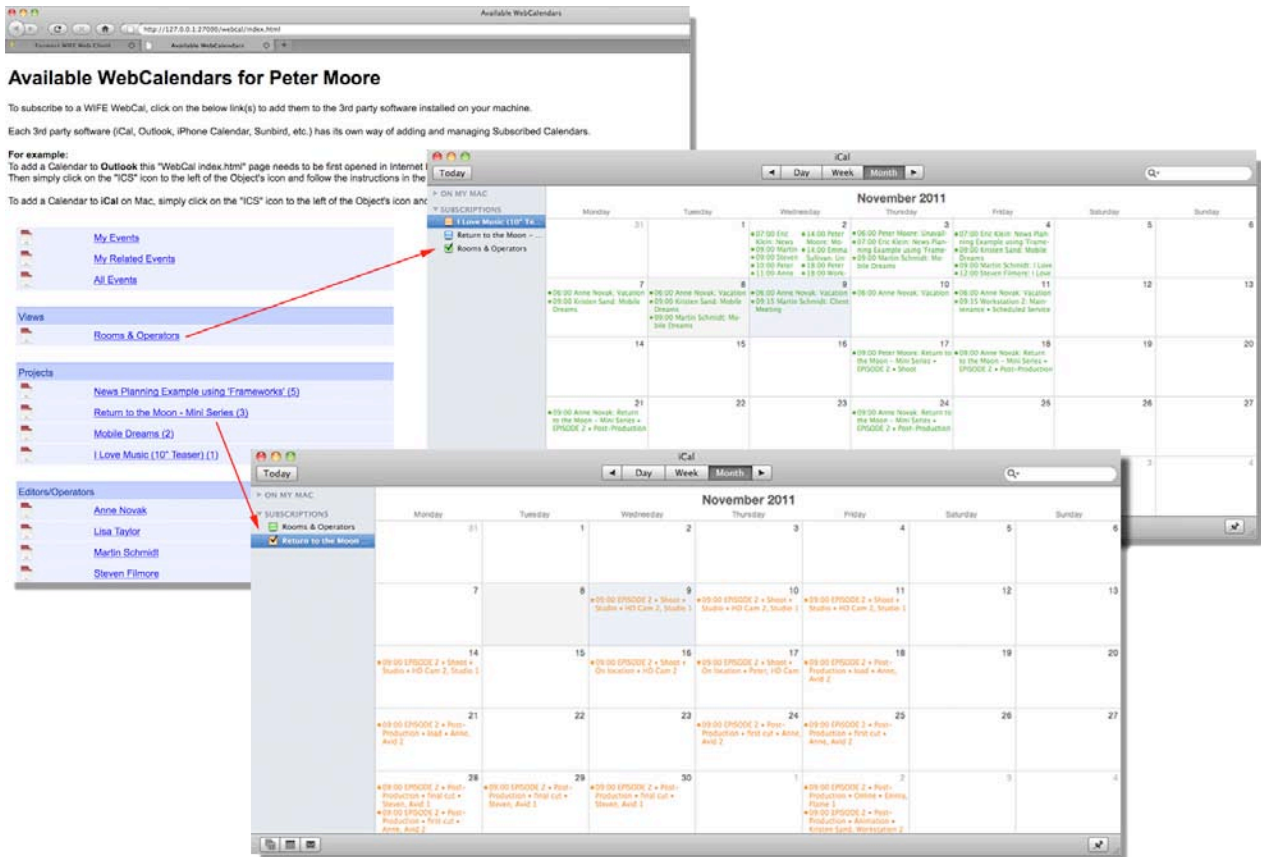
Available WebCalendars

http://127.0.0.1:27000/webcal/index.html

Available WebCalendars

Available WebCalendars for Peter Moore

To subscribe to a WIFE WebCal, click on the below link(s) to add them to the 3rd party software installed on your machine.

Each 3rd party software (iCal, Outlook, iPhone Calendar, Sunbird, etc.) has its own way of adding and managing Subscribed Calendars.

For example:
To add a Calendar to Outlook this "WebCal index.html" page needs to be first opened in Internet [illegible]
Then simply click on the "ICS" icon to the left of the Object's icon and follow the instructions in the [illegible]

To add a Calendar to iCal on Mac, simply click on the "ICS" icon to the left of the Object's icon and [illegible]

My Events
My Related Events
All Events

Views
Rooms & Operators

Projects
News Planning Example using 'Frameworks' (5)
Return to the Moon - Mini Series (3)
Mobile Dreams (2)
I Love Music (10" Teaser) (1)

Editors/Operators
Anne Novak
Lisa Taylor
Martin Schmidt
Steven Filmore

iCal
Today
Day Week Month
ON MY MAC
SUBSCRIPTIONS
I Love Music (10" Te...
Return to the Moon - ...
Rooms & Operators
November 2011
Monday Tuesday Wednesday Thursday Friday Saturday Sunday
31 1 2 3 4 5 6
07:00 Eric Klein: News
09:00 Martin
09:00 Steven
10:00 Peter
11:00 Anne
14:00 Peter Moore: Mo-
14:00 Emma Sullivan: Lin
18:00 Peter
18:00 Work-
06:00 Peter Moore: Unavail-
07:00 Eric Klein: News Planning Example using 'Frame-
09:00 Martin Schmidt: Mobile Dreams
07:00 Eric Klein: News Planning Example using 'Frame-
09:00 Kristen Sand: Mobile Dreams
09:00 Martin Schmidt: I Love
12:00 Steven Filmore: I Love
7 8 9 10 11 12 13
06:00 Anne Novak: Vacation
09:00 Kristen Sand: Mobile Dreams
06:00 Anne Novak: Vacation
09:00 Kristen Sand: Mobile Dreams
09:00 Martin Schmidt: Mobile Dreams
06:00 Anne Novak: Vacation
09:15 Martin Schmidt: Client Meeting
06:00 Anne Novak: Vacation
06:00 Anne Novak: Vacation
09:15 Workstation 2: Maintenance • Scheduled Service
14 15 16 17 18 19 20
09:00 Peter Moore: Return to the Moon – Mini Series • EPISODE 2 • Shoot
09:00 Anne Novak: Return to the Moon – Mini Series • EPISODE 2 • Post-Production
21 22 23 24 25 26 27
09:00 Anne Novak: Return to the Moon – Mini Series • EPISODE 2 • Post-Production
09:00 Anne Novak: Return to the Moon – Mini Series • EPISODE 2 • Post-Production

iCal
Today
Day Week Month
ON MY MAC
SUBSCRIPTIONS
Rooms & Operators
Return to the Moon
November 2011
Monday Tuesday Wednesday Thursday Friday Saturday Sunday
31 1 2 3 4 5 6
7 8 9 10 11 12 13
09:00 EPISODE 2 • Shoot • Studio • HD Cam 2, Studio 1
09:00 EPISODE 2 • Shoot • Studio • HD Cam 2, Studio 1
09:00 EPISODE 2 • Shoot • Studio • HD Cam 2, Studio 1
14 15 16 17 18 19 20
09:00 EPISODE 2 • Shoot • Studio • HD Cam 2, Studio 1
09:00 EPISODE 2 • Shoot • On location • HD Cam 2
09:00 EPISODE 2 • Shoot • On location • Peter, HD Cam
09:00 EPISODE 2 • Post-Production • load • Anne, Avid 2
21 22 23 24 25 26 27
09:00 EPISODE 2 • Post-Production • load • Anne, Avid 2
09:00 EPISODE 2 • Post-Production • first cut • Anne, Avid 2
09:00 EPISODE 2 • Post-Production • first cut • Anne, Avid 2
28 29 30 1 2 3 4
09:00 EPISODE 2 • Post-Production • first cut • Steven, Avid 1
09:00 EPISODE 2 • Post-Production • first cut • Anne, Avid 2
09:00 EPISODE 2 • Post-Production • first cut • Steven, Avid 1
09:00 EPISODE 2 • Post-Production • first cut • Steven, Avid 1
09:00 EPISODE 2 • Post-Production • Online • Emma, Flame 1
09:00 EPISODE 2 • Post-Production • Animation • Kristen Sand, Workstation 2